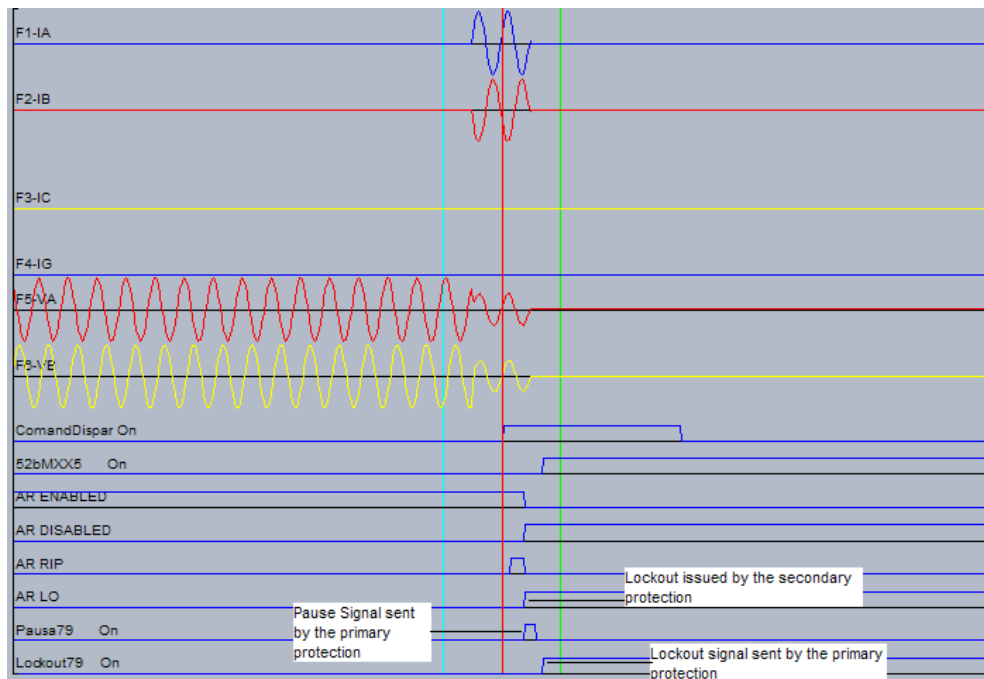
F1-IA

F2-IB

F3-IC

F4-IG

F5-VA

F6-VB

ComandDispar On

52bMXX5 On

AR ENABLED

AR DISABLED

AR RIP

AR LO

Pausa79 On

Lockout79 On

Lockout issued by the secondary protection

Pause Signal sent by the primary protection

Lockout signal sent by the primary protection